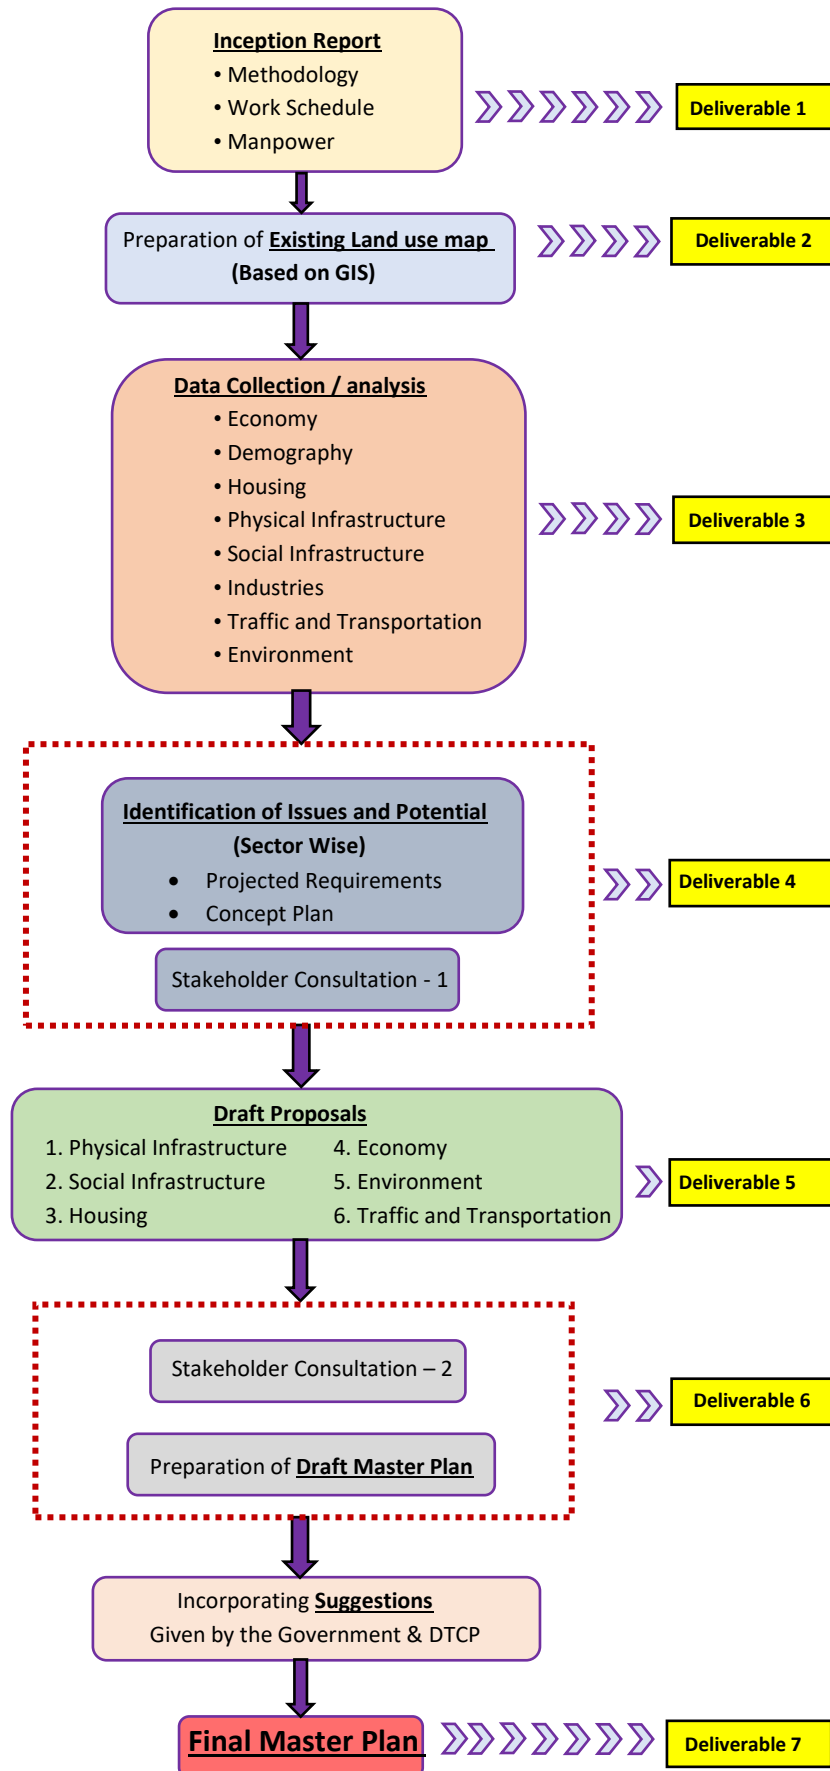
Inception Report
• Methodology
• Work Schedule
• Manpower

Deliverable 1

Preparation of Existing Land use map
(Based on GIS)

Deliverable 2

Data Collection / analysis
• Economy
• Demography
• Housing
• Physical Infrastructure
• Social Infrastructure
• Industries
• Traffic and Transportation
• Environment

Deliverable 3

Identification of Issues and Potential
(Sector Wise)
• Projected Requirements
• Concept Plan

Stakeholder Consultation - 1

Deliverable 4

Draft Proposals
1. Physical Infrastructure
2. Social Infrastructure
3. Housing
4. Economy
5. Environment
6. Traffic and Transportation

Deliverable 5

Stakeholder Consultation – 2

Preparation of Draft Master Plan

Deliverable 6

Incorporating Suggestions
Given by the Government & DTCP

Final Master Plan

Deliverable 7